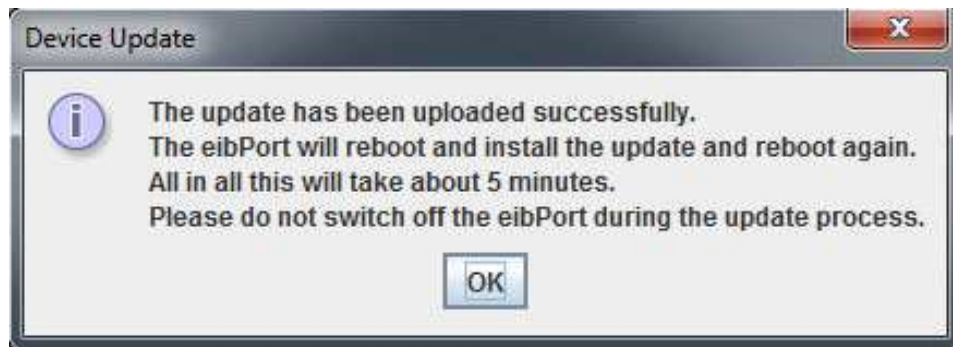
Device Update

x

i

The update has been uploaded successfully.
The eibPort will reboot and install the update and reboot again.
All in all this will take about 5 minutes.
Please do not switch off the eibPort during the update process.

OK